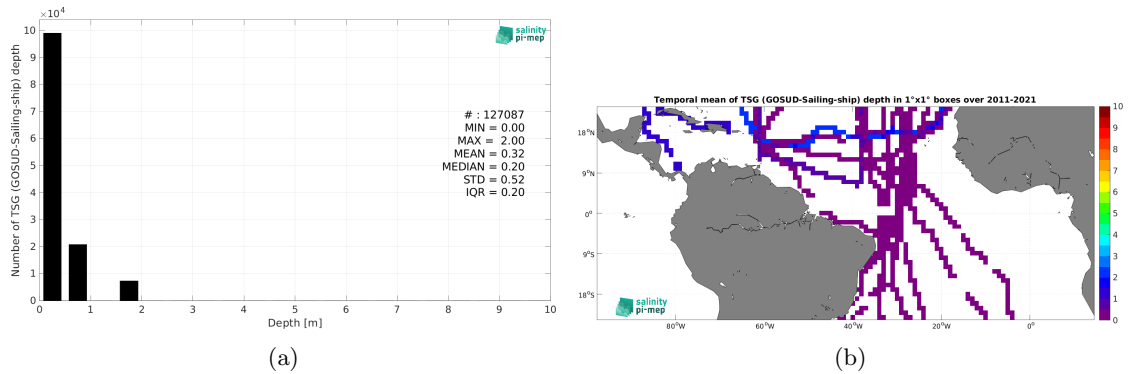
$\times10^4$

salinity pi-mep

Number of TSG (GOSUD-Sailing-ship) depth

10
9
8
7
6
5
4
3
2
1
0

# : 127087
MIN = 0.00
MAX = 2.00
MEAN = 0.32
MEDIAN = 0.20
STD = 0.52
IQR = 0.20

0 1 2 3 4 5 6 7 8 9 10

Depth [m]

(a)

Temporal mean of TSG (GOSUD-Sailing-ship) depth in 1°x1° boxes over 2011-2021

18°N
9°N
0°
9°S
18°S

80°W 60°W 40°W 20°W 0°

10
9
8
7
6
5
4
3
2
1
0

salinity pi-mep

(b)